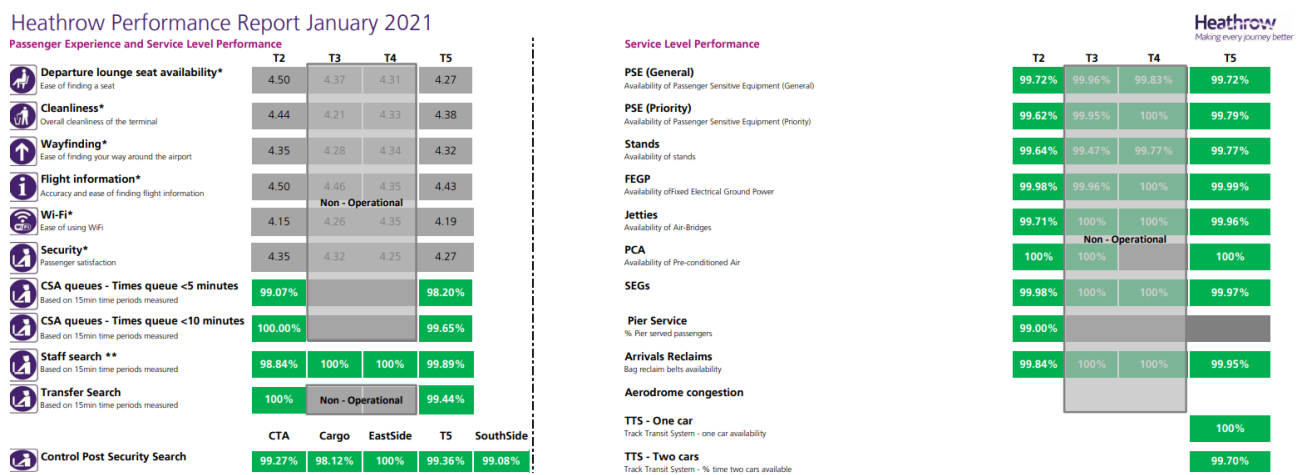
Heathrow Performance Report January 2021

Heathrow
Making every journey better

Passenger Experience and Service Level Performance

| | T2 | T3 | T4 | T5 |
|---|---|---|---|---|
| Departure lounge seat availability* Ease of finding a seat | 4.50 | 4.37 | 4.31 | 4.27 |
| Cleanliness* Overall cleanliness of the terminal | 4.44 | 4.21 | 4.33 | 4.38 |
| Wayfinding* Ease of finding your way around the airport | 4.35 | 4.28 | 4.34 | 4.32 |
| Flight information* Accuracy and ease of finding flight information | 4.50 | 4.46 | 4.35 | 4.43 |
| Wi-Fi* Ease of using WiFi | 4.15 | 4.26 | 4.35 | 4.19 |
| Security* Passenger satisfaction | 4.35 | 4.32 | 4.25 | 4.27 |
| CSA queues - Times queue <5 minutes Based on 15min time periods measured | 99.07% | | | 98.20% |
| CSA queues - Times queue <10 minutes Based on 15min time periods measured | 100.00% | | | 99.65% |
| Staff search ** Based on 15min time periods measured | 98.84% | 100% | 100% | 99.89% |
| Transfer Search Based on 15min time periods measured | 100% | Non - Operational | | 99.44% |

Non - Operational

| | CTA | Cargo | EastSide | T5 | SouthSide |
|---|---|---|---|---|---|
| Control Post Security Search | 99.27% | 98.12% | 100% | 99.36% | 99.08% |

Service Level Performance

| | T2 | T3 | T4 | T5 |
|---|---|---|---|---|
| PSE (General) Availability of Passenger Sensitive Equipment (General) | 99.72% | 99.96% | 99.83% | 99.72% |
| PSE (Priority) Availability of Passenger Sensitive Equipment (Priority) | 99.62% | 99.95% | 100% | 99.79% |
| Stands Availability of stands | 99.64% | 99.47% | 99.77% | 99.77% |
| FEGP Availability ofFixed Electrical Ground Power | 99.98% | 99.96% | 100% | 99.99% |
| Jetties Availability of Air-Bridges | 99.71% | 100% | 100% | 99.96% |
| PCA Availability of Pre-conditioned Air | 100% | 100% | | 100% |
| SEGs | 99.98% | 100% | 100% | 99.97% |
| Pier Service % Pier served passengers | 99.00% | | | |
| Arrivals Reclaims Bag reclaim belts availability | 99.84% | 100% | 100% | 99.95% |
| Aerodrome congestion | | | | |
| TTS - One car Track Transit System - one car availability | | | | 100% |
| TTS - Two cars Track Transit System - % time two cars available | | | | 99.70% |

Non - Operational